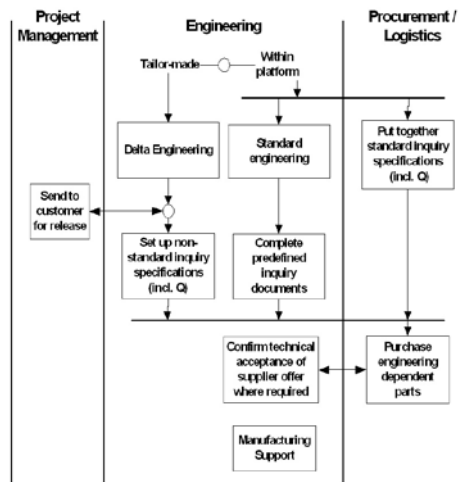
Project Management

Engineering

Procurement / Logistics

Tailor-made

Within platform

Delta Engineering

Standard engineering

Put together standard inquiry specifications (incl. Q)

Send to customer for release

Set up non-standard inquiry specifications (incl. Q)

Complete predefined inquiry documents

Confirm technical acceptance of supplier offer where required

Purchase engineering dependent parts

Manufacturing Support